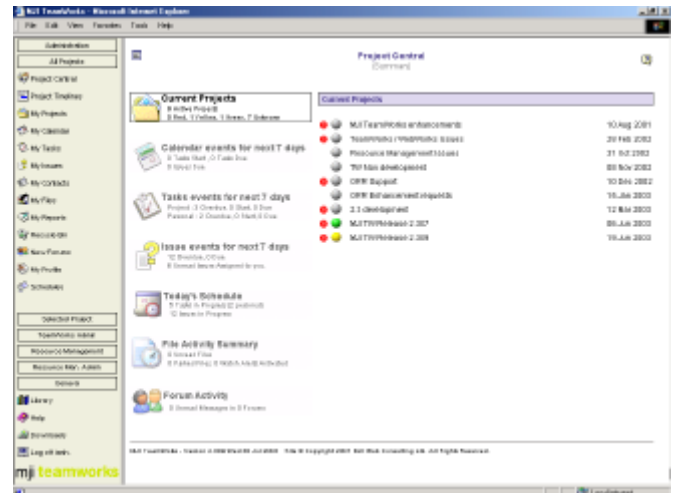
MJ TeamWorks - Microsoft Internet Explorer

File Edit View Favorites Tools Help

Administration

All Projects

Project Central

Project Timelines

My Projects

My Calendar

My Tasks

My Issues

My Contacts

My Files

My Reports

Recycle Bin

New Forums

My Profile

Schedules

Selected Project

TeamWorks Admin

Resource Management

Resource Mgr. Admin

General

Library

Help

Downloads

Log off teamw.

mj teamworks

Project Central
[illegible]

Current Projects
8 Active Projects
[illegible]

Calendar events for next 7 days
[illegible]
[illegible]

Tasks events for next 7 days
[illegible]
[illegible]

Issues events for next 7 days
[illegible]
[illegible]

Today's Schedule
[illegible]
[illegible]

File Activity Summary
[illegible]
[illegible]

Forum Activity
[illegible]

Current Projects

| | |
|---|---|
| MJ TeamWorks enhancements | 10 Aug 2001 |
| TeamWorks / WebWorks Issues | 20 Feb 2002 |
| Resource Management Issues | 31 Oct 2002 |
| TW Mas development | 08 Nov 2002 |
| OPR Support | 10 Dec 2002 |
| OPR Enhancement requests | 16 Jan 2003 |
| 2.3 development | 12 Mar 2003 |
| MJTW Release 2.307 | 06 Jun 2003 |
| MJTW Release 2.308 | 16 Jun 2003 |

MJ TeamWorks - Version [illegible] - Copyright 2003 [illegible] All Rights Reserved